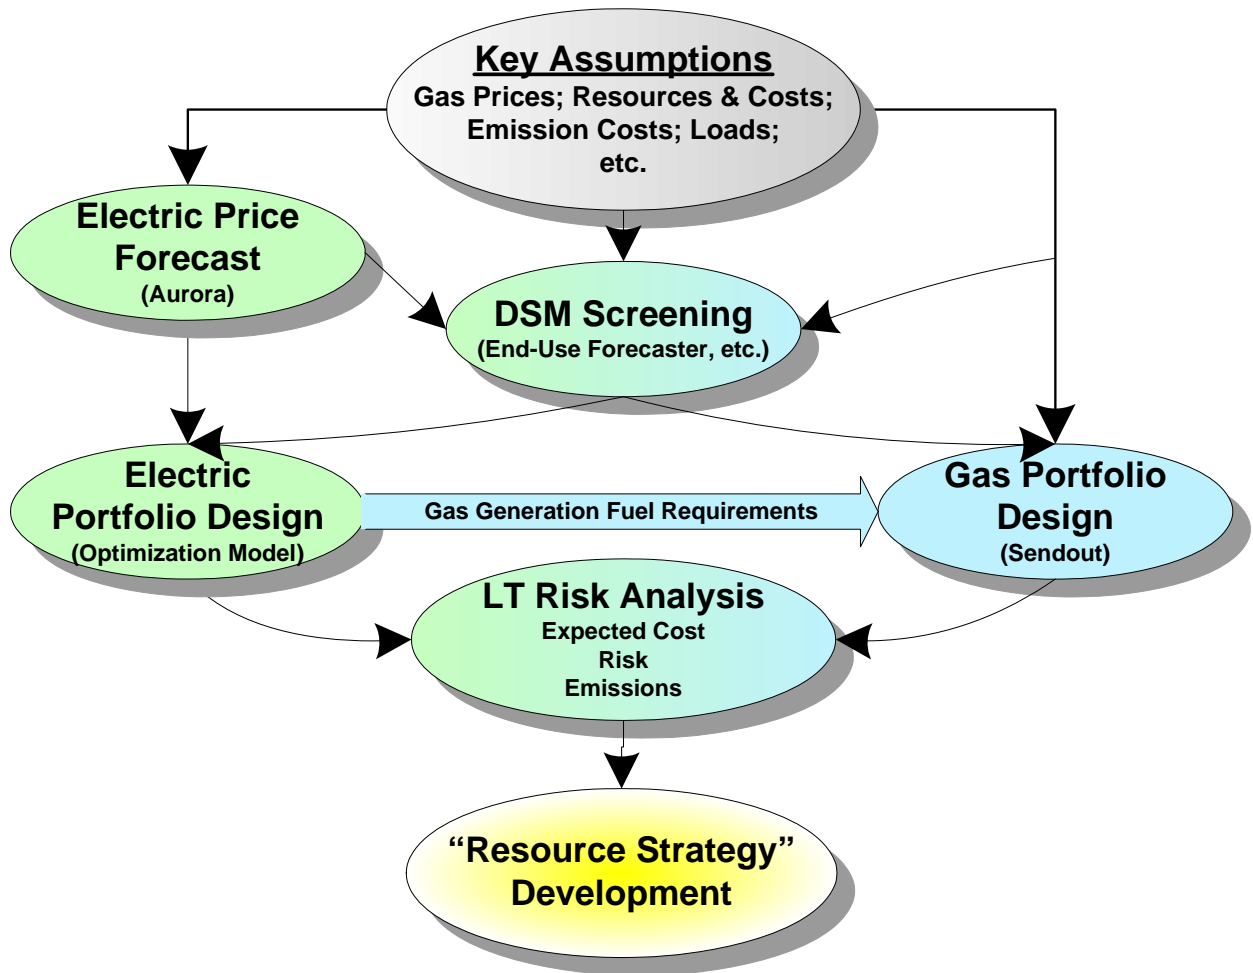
Key Assumptions
Gas Prices; Resources & Costs; Emission Costs; Loads; etc.

Electric Price Forecast
(Aurora)

DSM Screening
(End-Use Forecaster, etc.)

Electric Portfolio Design
(Optimization Model)

Gas Generation Fuel Requirements

Gas Portfolio Design
(Sendout)

LT Risk Analysis
Expected Cost
Risk
Emissions

"Resource Strategy" Development